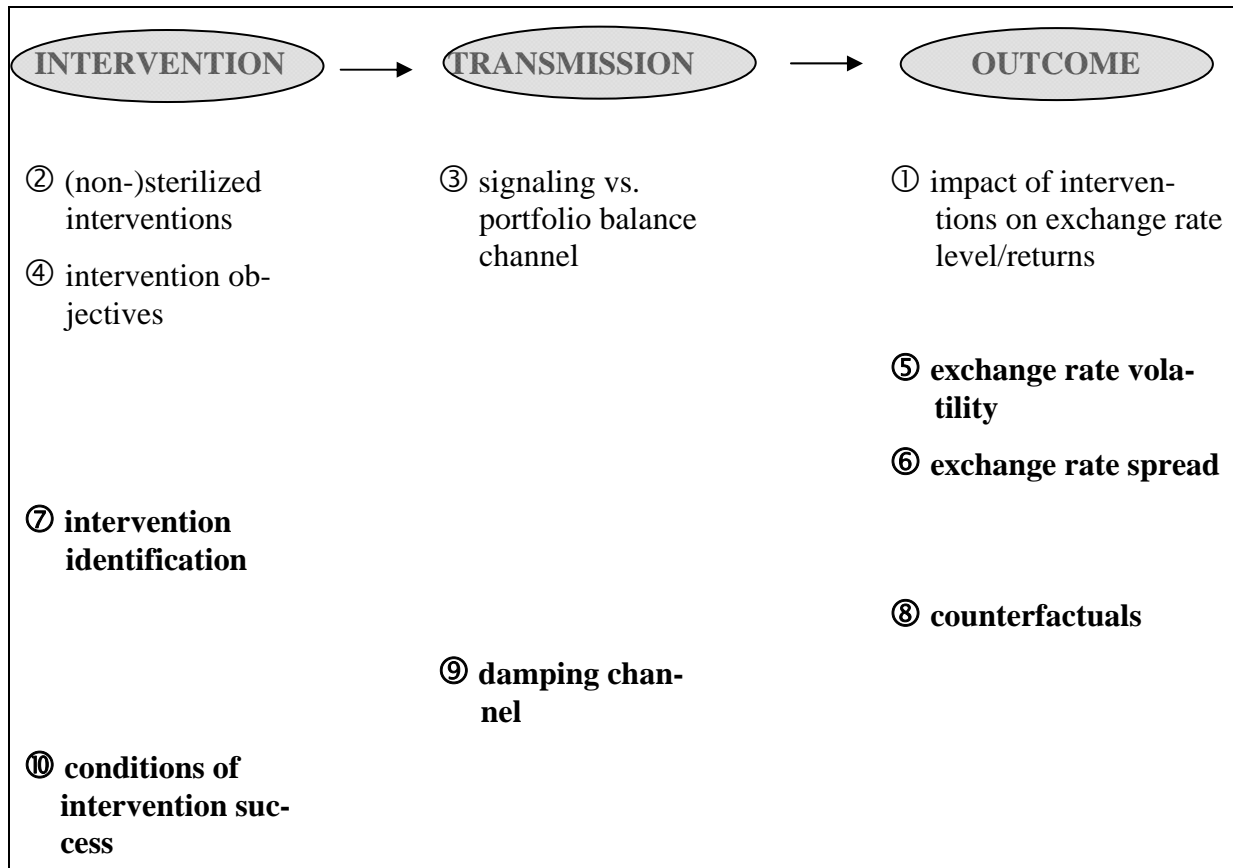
INTERVENTION

TRANSMISSION

OUTCOME

② (non-)sterilized interventions

④ intervention objectives

⑦ **intervention identification**

⑩ **conditions of intervention success**

③ signaling vs. portfolio balance channel

⑨ **damping channel**

① impact of interventions on exchange rate level/returns

⑤ **exchange rate volatility**

⑥ **exchange rate spread**

⑧ **counterfactuals**